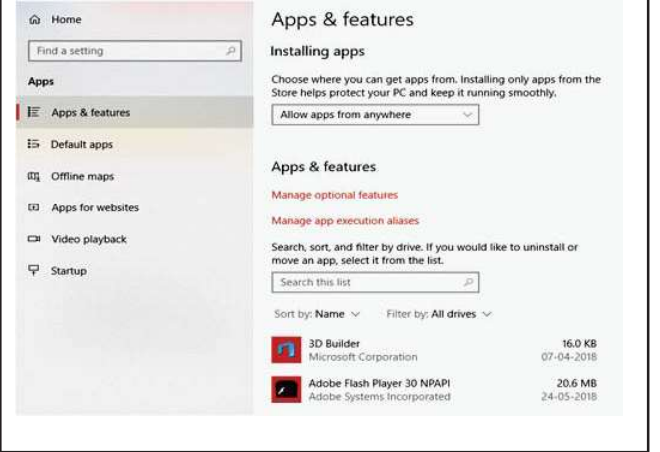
Home

Find a setting

Apps

Apps & features

Default apps

Offline maps

Apps for websites

Video playback

Startup

Apps & features

Installing apps

Choose where you can get apps from. Installing only apps from the Store helps protect your PC and keep it running smoothly.

Allow apps from anywhere

Apps & features

Manage optional features

Manage app execution aliases

Search, sort, and filter by drive. If you would like to uninstall or move an app, select it from the list.

Search this list

Sort by: Name

Filter by: All drives

3D Builder
Microsoft Corporation
16.0 KB
07-04-2018

Adobe Flash Player 30 NPAPI
Adobe Systems Incorporated
20.6 MB
24-05-2018